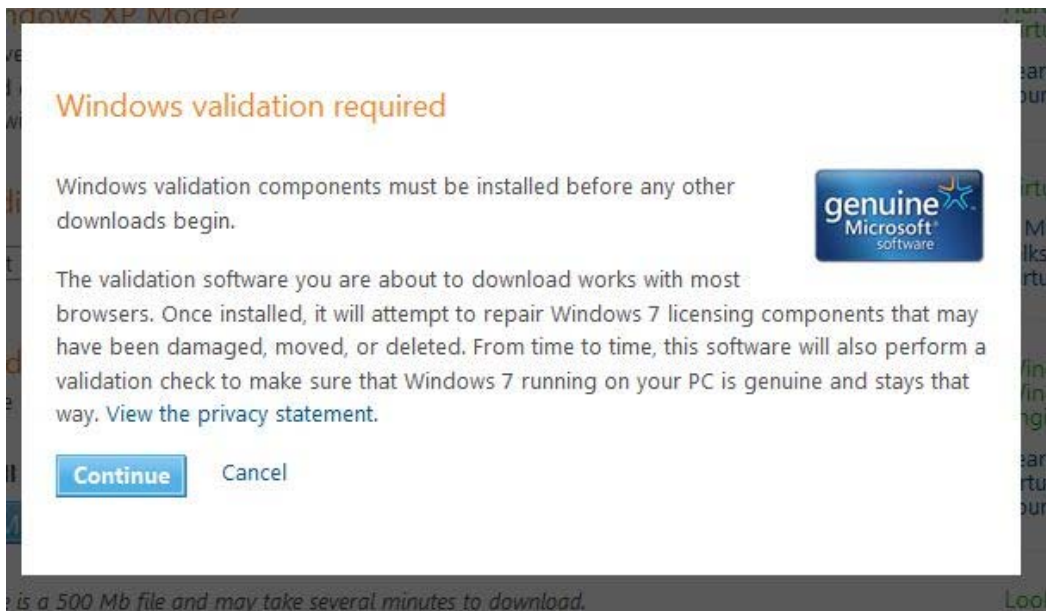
ndows XP Mode?

Windows validation required

Windows validation components must be installed before any other downloads begin.

genuine Microsoft software

The validation software you are about to download works with most browsers. Once installed, it will attempt to repair Windows 7 licensing components that may have been damaged, moved, or deleted. From time to time, this software will also perform a validation check to make sure that Windows 7 running on your PC is genuine and stays that way. View the privacy statement.

Continue Cancel

e is a 500 Mb file and may take several minutes to download.

Look